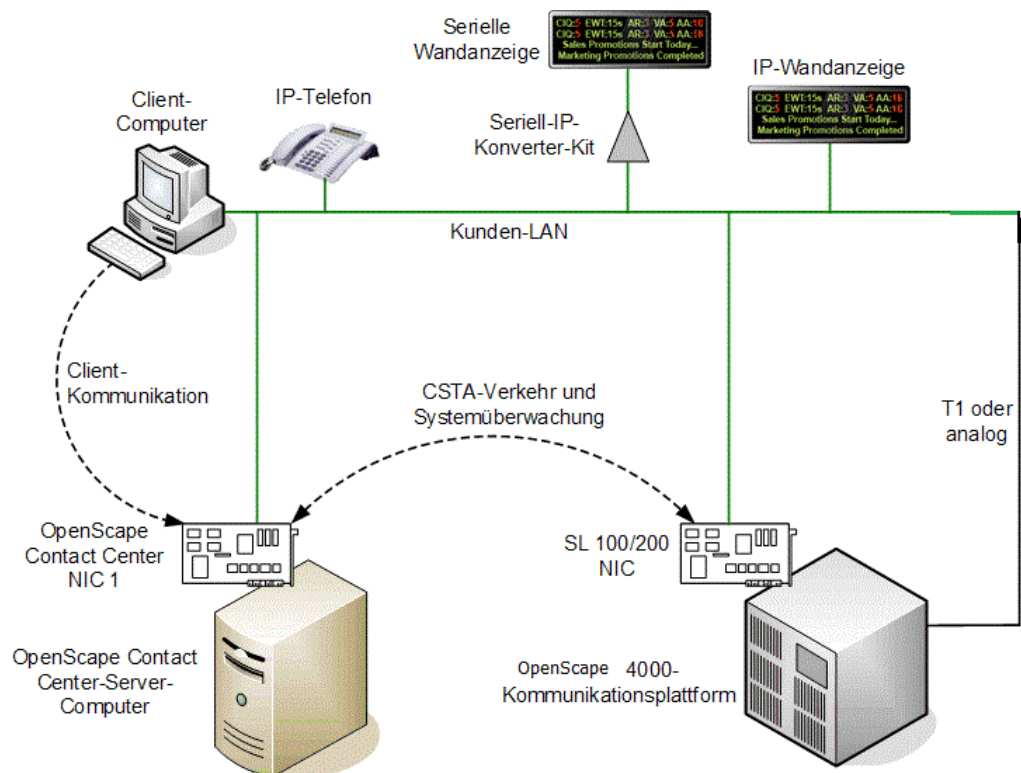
Serielle Wandanzeige

CIQ:5 EWT:15s AR:3 VA:5 AA:16
CIQ:5 EWT:15s AR:3 VA:5 AA:16
Sales Promotions Start Today...
Marketing Promotions Completed

IP-Wandanzeige

CIQ:5 EWT:15s AR:3 VA:5 AA:16
CIQ:5 EWT:15s AR:3 VA:5 AA:16
Sales Promotions Start Today...
Marketing Promotions Completed

Client-Computer

IP-Telefon

Seriell-IP-Konverter-Kit

Kunden-LAN

Client-Kommunikation

CSTA-Verkehr und Systemüberwachung

T1 oder analog

OpenScape Contact Center NIC 1

SL 100/200 NIC

OpenScape Contact Center-Server-Computer

OpenScape 4000-Kommunikationsplattform